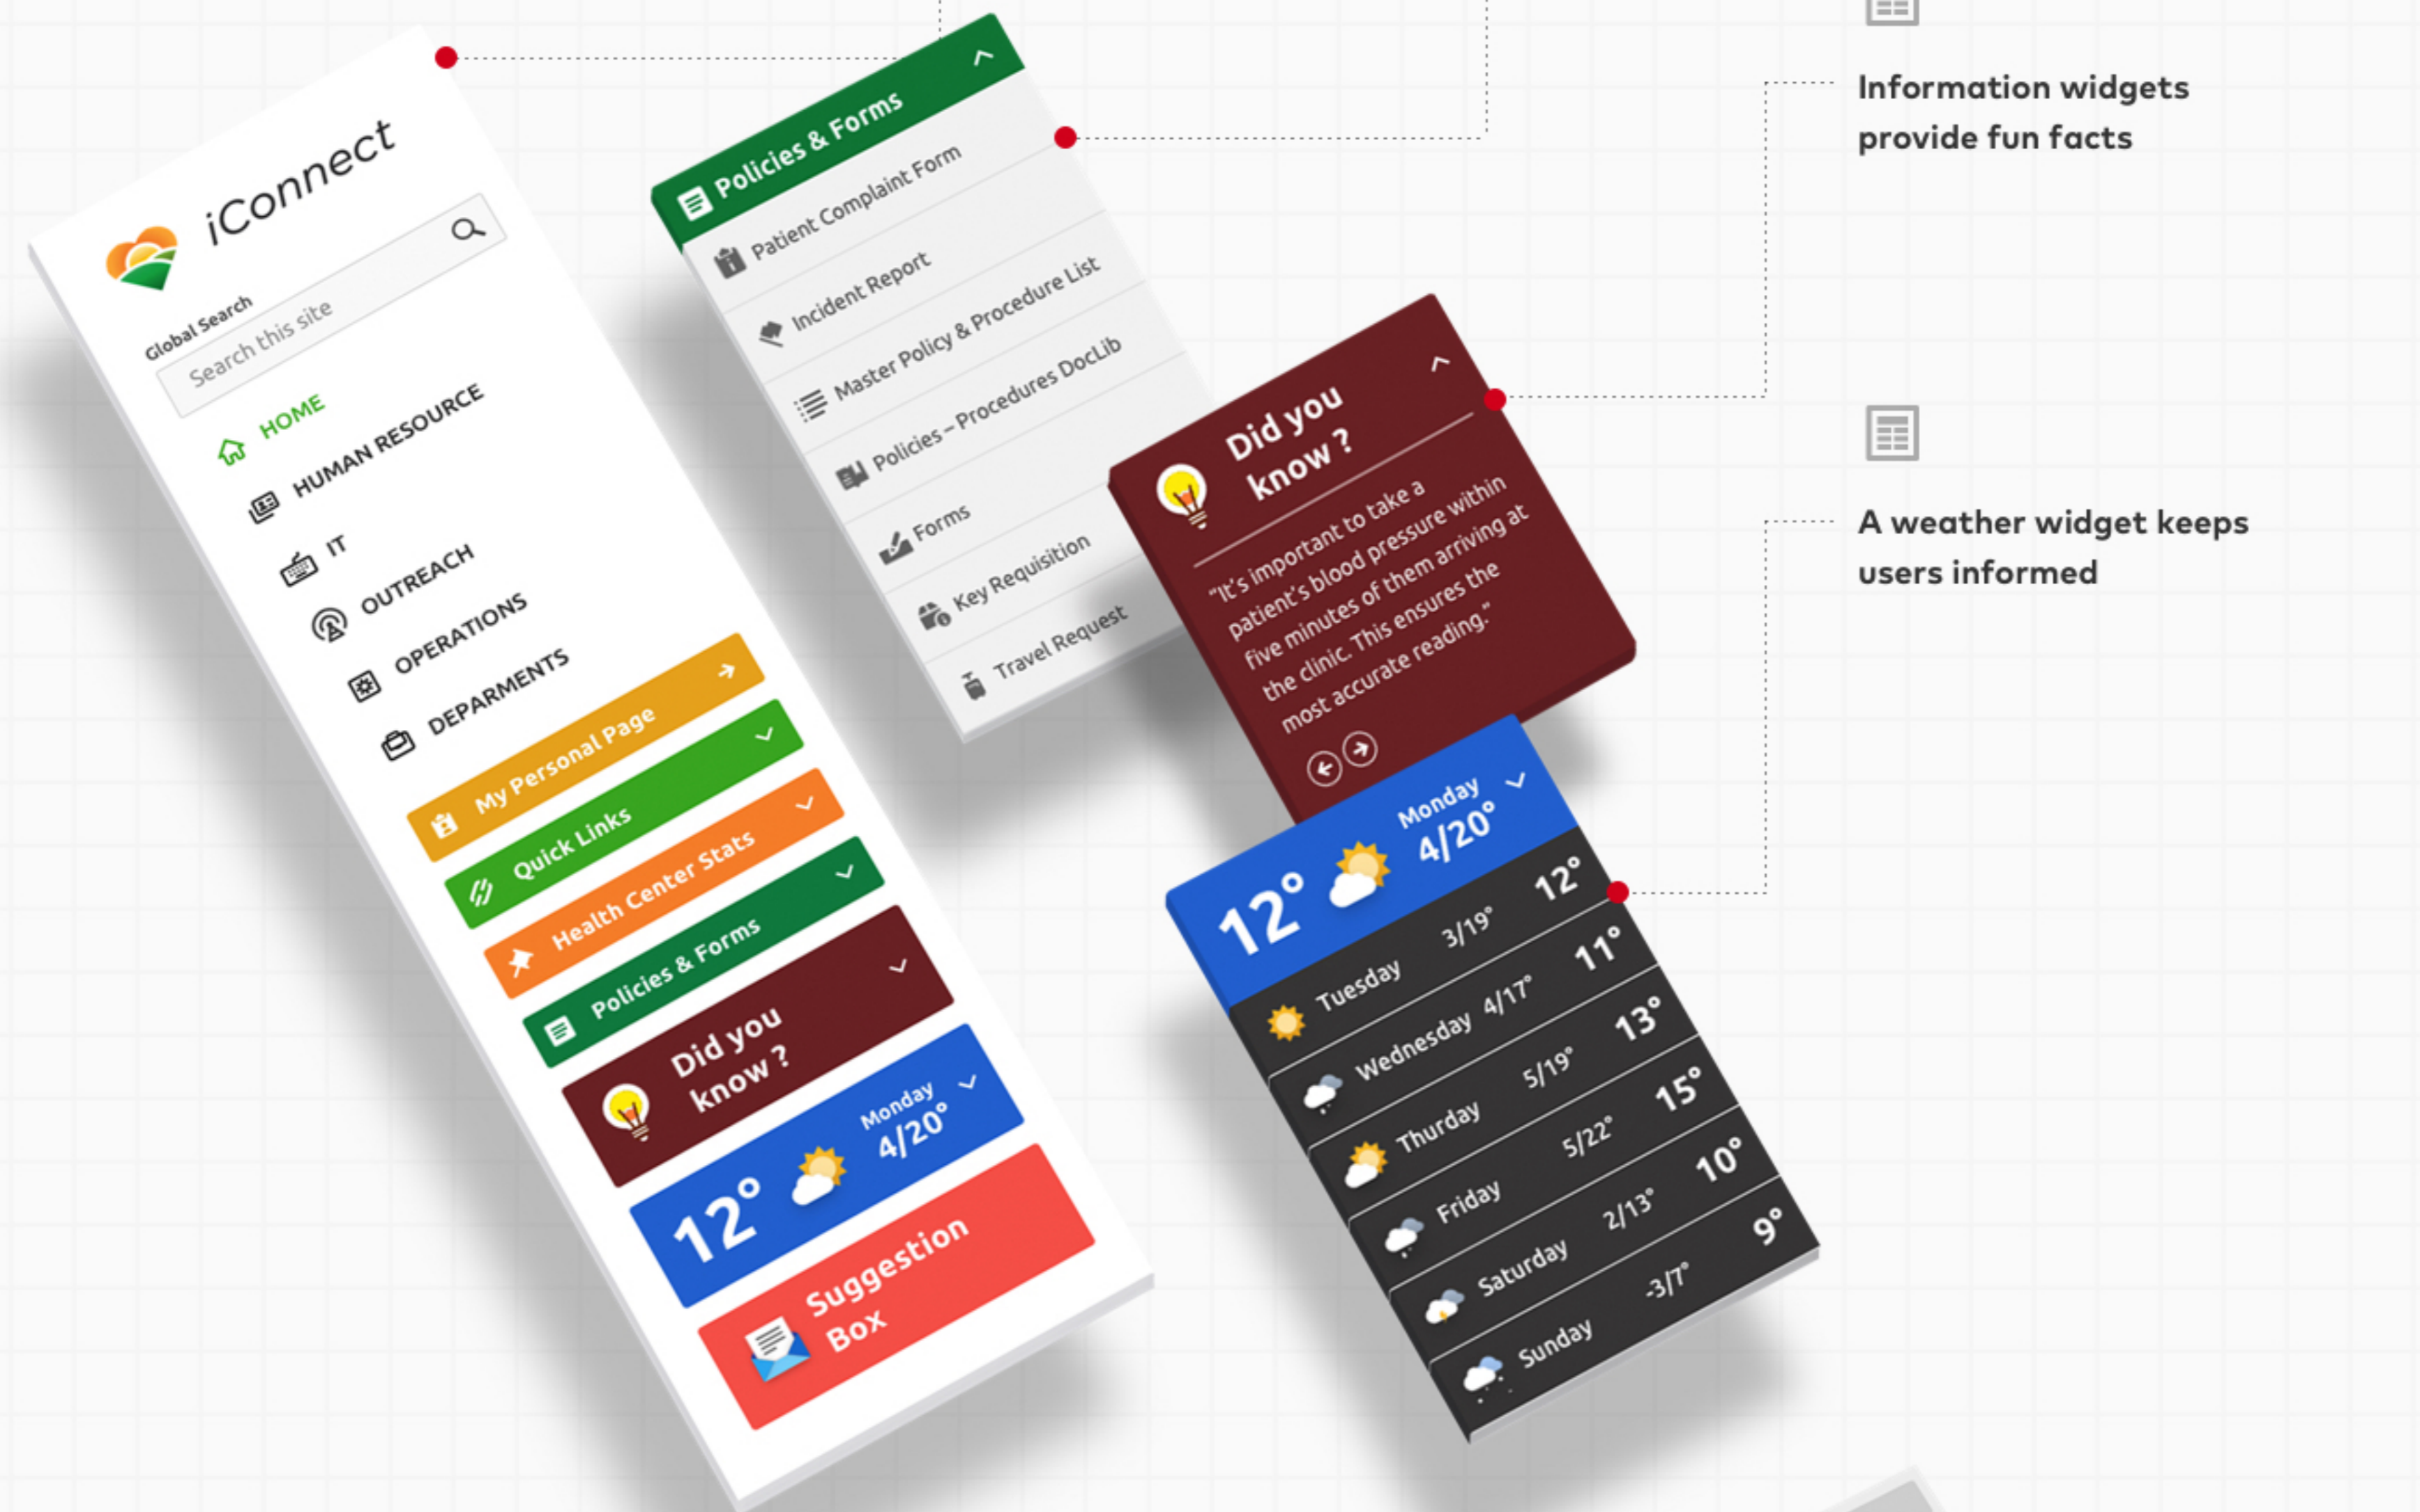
iConnect

Global Search

Search this site

HOME

HUMAN RESOURCE

IT

OUTREACH

OPERATIONS

DEPARMENTS

My Personal Page

Quick Links

Health Center Stats

Policies & Forms

Did you know ?

Monday 4/20°

12°

Suggestion Box

Policies & Forms

Patient Complaint Form

Incident Report

Master Policy & Procedure List

Policies - Procedures DocLib

Forms

Key Requisition

Travel Request

Did you know ?

"It's important to take a patient's blood pressure within five minutes of them arriving at the clinic. This ensures the most accurate reading."

Monday 4/20°

12°

| | | |
|---|---|---|
| Tuesday | 3/19° | 12° |
| Wednesday | 4/17° | 11° |
| Thurday | 5/19° | 13° |
| Friday | 5/22° | 15° |
| Saturday | 2/13° | 10° |
| Sunday | -3/7° | 9° |

Information widgets provide fun facts

A weather widget keeps users informed